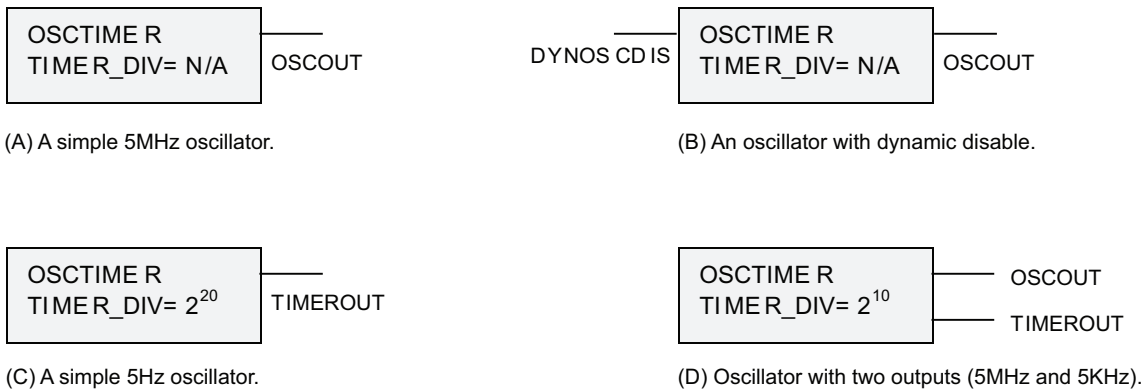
OSCTIME R
TIME R_DIV= N/A
OSCOUT

(A) A simple 5MHz oscillator.

DYNOS CD IS
OSCTIME R
TIME R_DIV= N/A
OSCOUT

(B) An oscillator with dynamic disable.

OSCTIME R
TIME R_DIV= $2^{20}$
TIMEROUT

(C) A simple 5Hz oscillator.

OSCTIME R
TIME R_DIV= $2^{10}$
OSCOUT
TIMEROUT

(D) Oscillator with two outputs (5MHz and 5KHz).